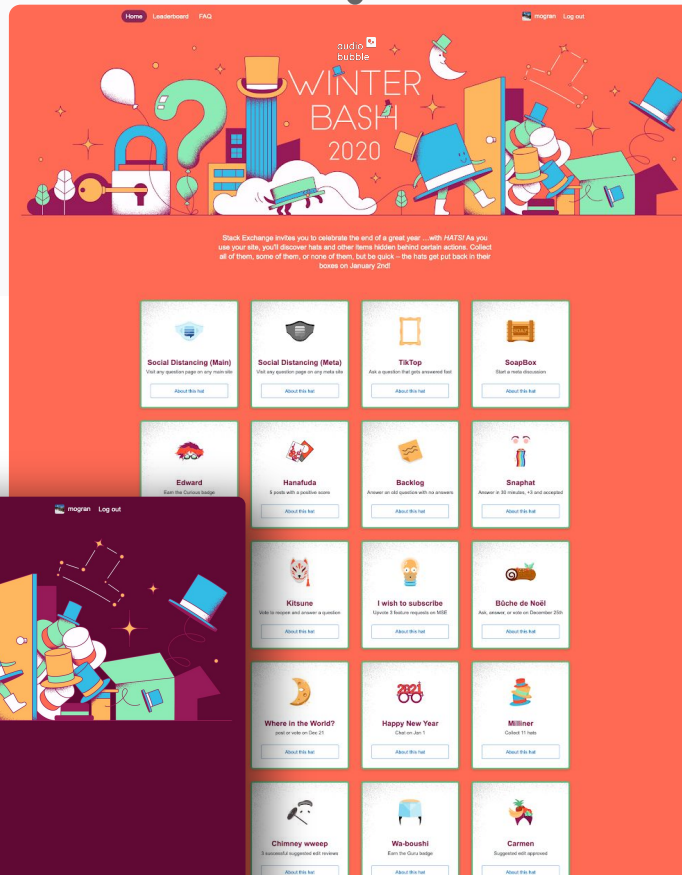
Home Leaderboard FAQ

mogran Log out

audio bubble

WINTER BASH 2020

Stack Exchange invites you to celebrate the end of a great year ... with HATS! As you use your site, you'll discover hats and other items hidden behind certain actions. Collect all of them, some of them, or none of them, but be quick – the hats get put back in their boxes on January 2nd!

Social Distancing (Main)
Visit any question page on any main site
About this hat

Social Distancing (Meta)
Visit any question page on any meta site
About this hat

TikTop
Ask a question that gets answered fast
About this hat

SoapBox
Start a meta discussion
About this hat

Edward
Earn the Curious badge

Hanafuda
5 posts with a positive score
About this hat

Backlog
Answer an old question with no answers
About this hat

Snaphat
Answer in 30 minutes, +3 and accepted
About this hat

mogran Log out

Kitsune
Vote to reopen and answer a question
About this hat

I wish to subscribe
Upvote 3 feature requests on MSE
About this hat

Bûche de Noël
Ask, answer, or vote on December 25th
About this hat

Where in the World?
post or vote on Dec 21
About this hat

Happy New Year
Chat on Jan 1
About this hat

Milliner
Collect 11 hats
About this hat

Chimney wweep
3 successful suggested edit reviews
About this hat

Wa-boushi
Earn the Guru badge
About this hat

Carmen
Suggested edit approved
About this hat